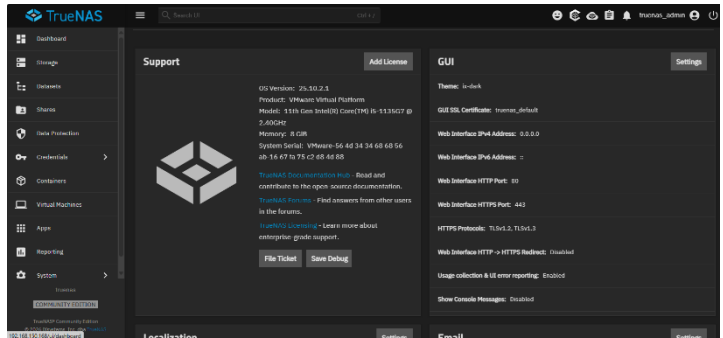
TrueNAS

Search UI

Ctrl K

truenas_admin

Dashboard
Storage
Datasets
Shares
Data Protection
Credentials
Containers
Virtual Machines
Apps
Reporting
System

truenas

COMMUNITY EDITION

TrueNAS Community Edition
©2025 iXsystems, Inc. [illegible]

192.168.155.106/ui/dashboard

Support

Add License

OS Version: 25.10.2.1
Product: VMware Virtual Platform
Model: 11th Gen Intel(R) Core(TM) i5-1135G7 @ 2.40GHz
Memory: 8 GiB
System Serial: VMware-56 4d 34 34 68 68 56 ab-16 67 fa 75 c2 68 4d 88

TrueNAS Documentation Hub - Read and contribute to the open-source documentation.
TrueNAS Forums - Find answers from other users in the forums.
TrueNAS Licensing - Learn more about enterprise-grade support.

File Ticket
Save Debug

GUI

Settings

Theme: ix-dark
GUI SSL Certificate: truenas_default
Web Interface IPv4 Address: 0.0.0.0
Web Interface IPv6 Address: ::
Web Interface HTTP Port: 80
Web Interface HTTPS Port: 443
HTTPS Protocols: TLSv1.2, TLSv1.3
Web Interface HTTP -> HTTPS Redirect: Disabled
Usage collection & UI error reporting: Enabled
Show Console Messages: Disabled

Localization

Settings

Email

Settings